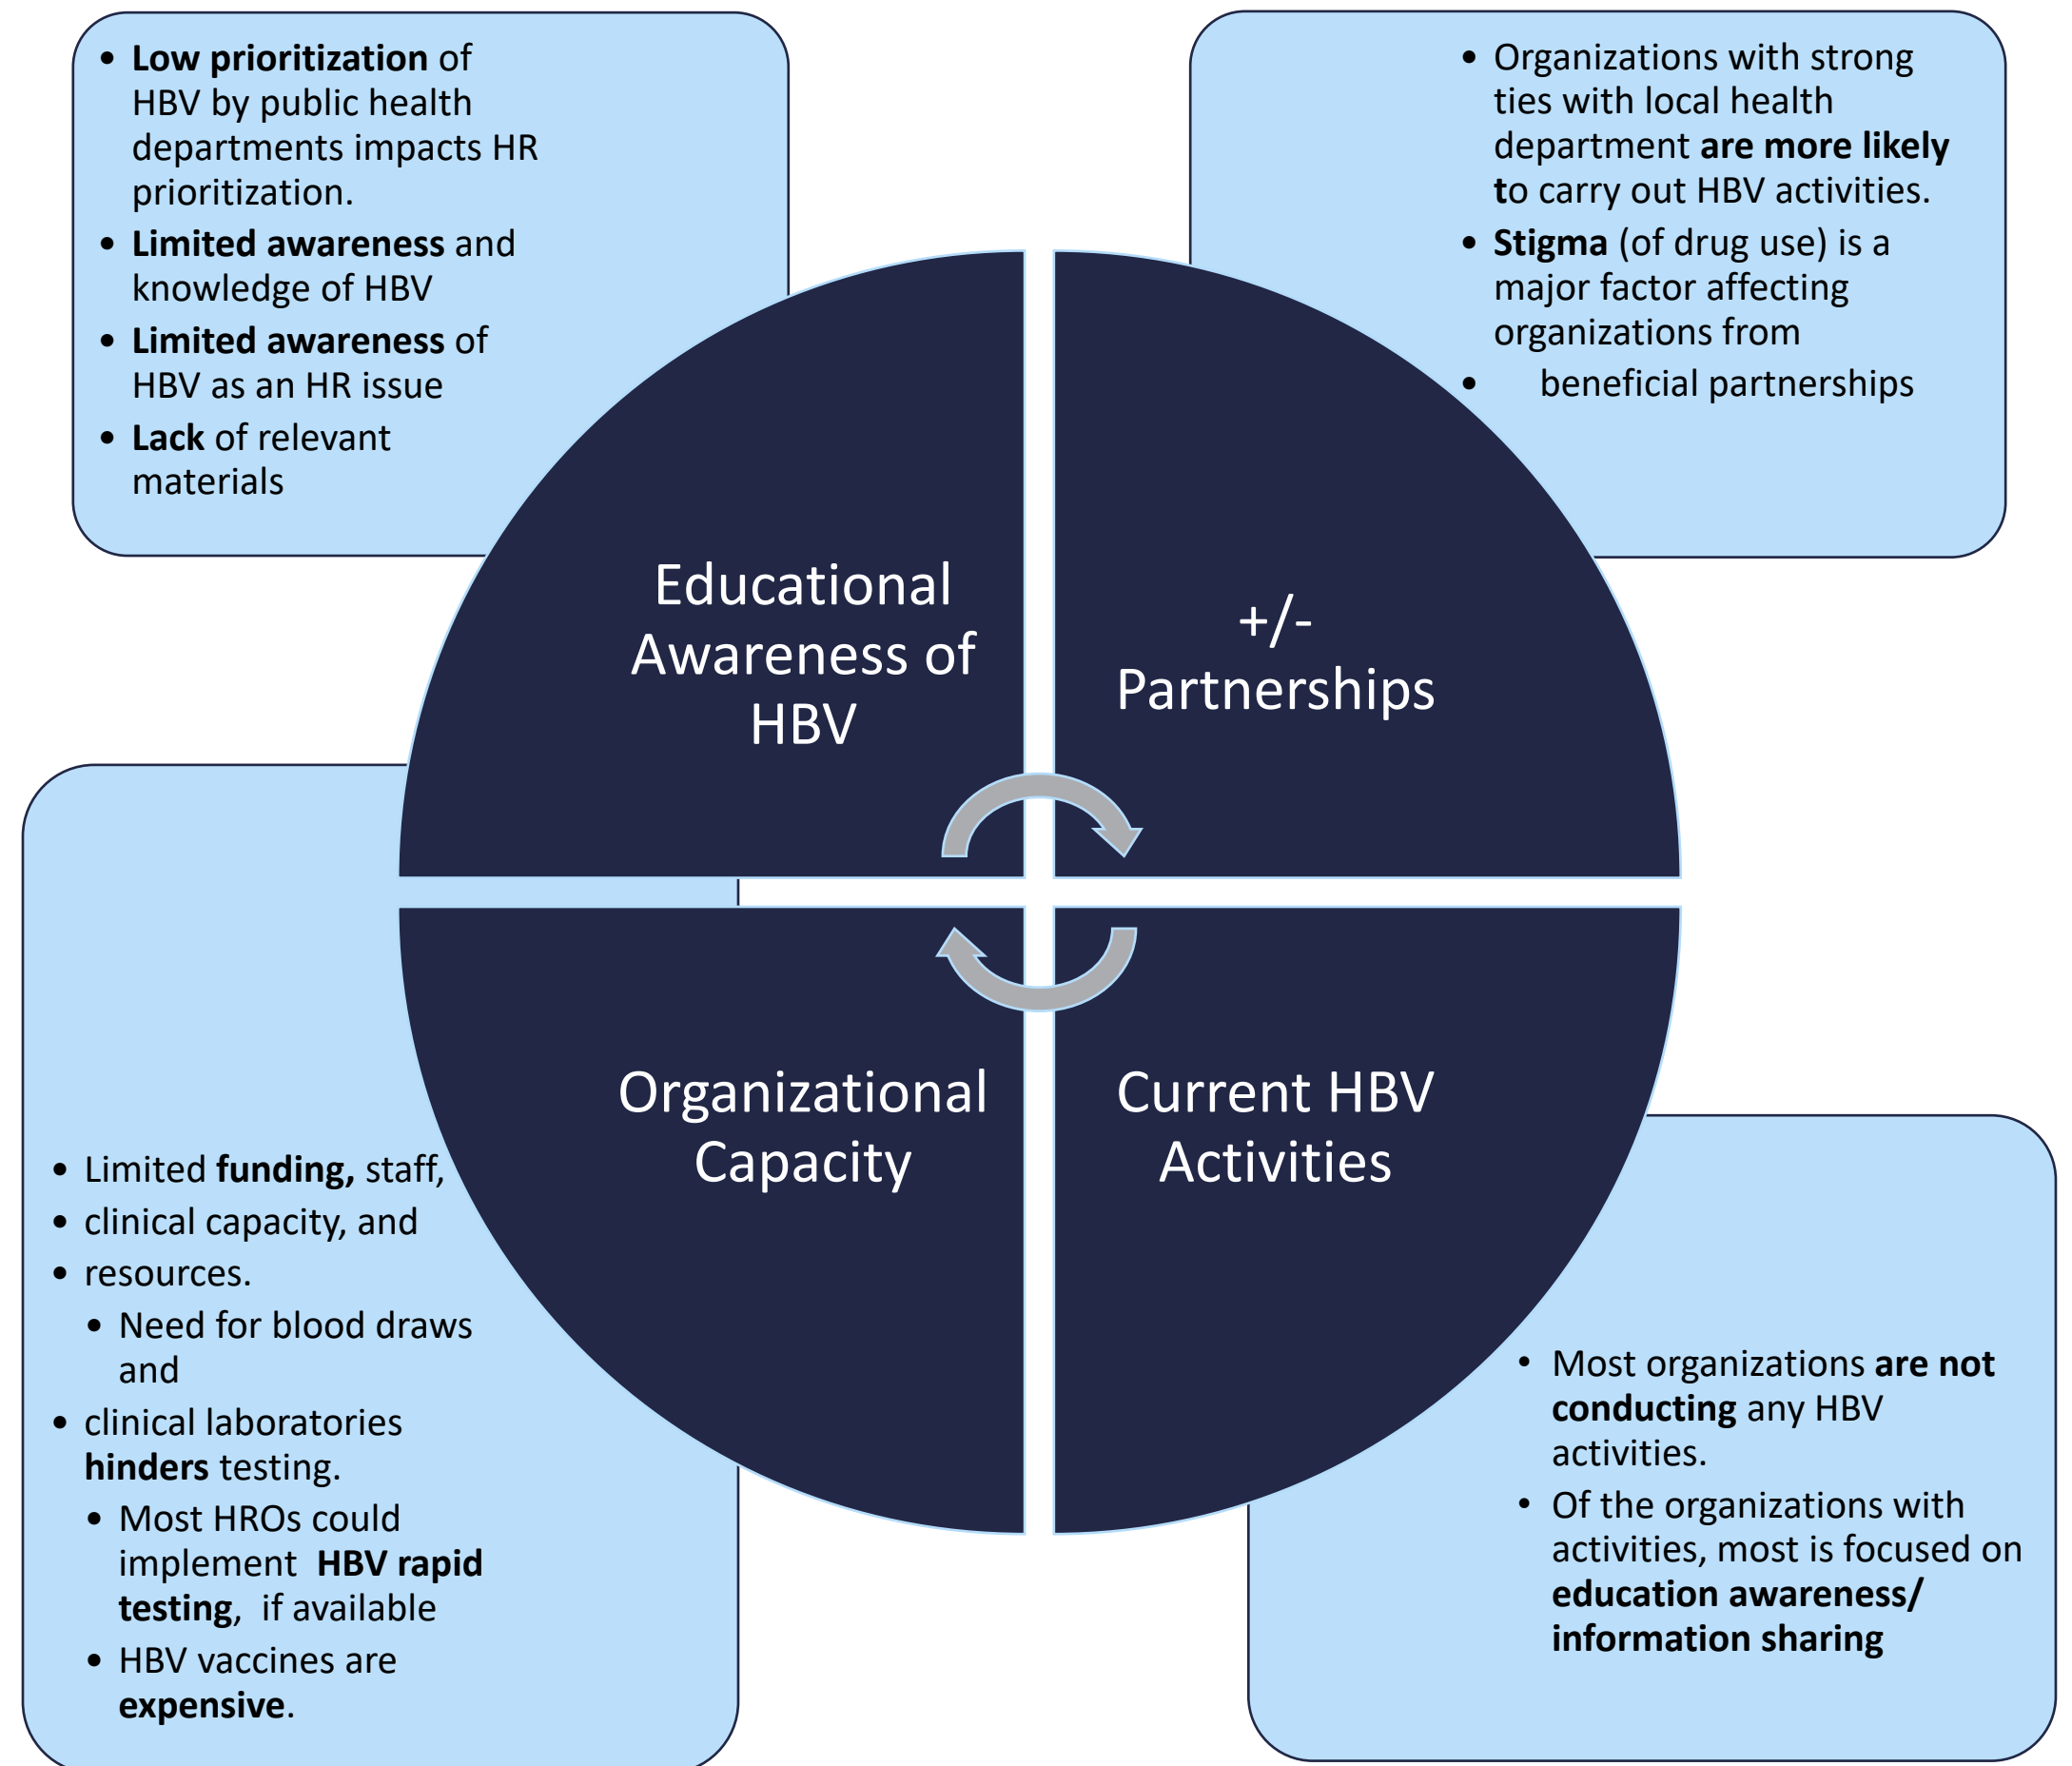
- Low prioritization of HBV by public health departments impacts HR prioritization.
- Limited awareness and knowledge of HBV
- Limited awareness of HBV as an HR issue
- Lack of relevant materials

- Organizations with strong ties with local health department are more likely to carry out HBV activities.
- Stigma (of drug use) is a major factor affecting organizations from
- beneficial partnerships

Educational Awareness of HBV

+/- Partnerships

Organizational Capacity

Current HBV Activities

- Limited funding, staff,
- clinical capacity, and
- resources.
  - Need for blood draws and
- clinical laboratories hinders testing.
  - Most HROs could implement HBV rapid testing, if available
  - HBV vaccines are expensive.

- Most organizations are not conducting any HBV activities.
- Of the organizations with activities, most is focused on education awareness/ information sharing